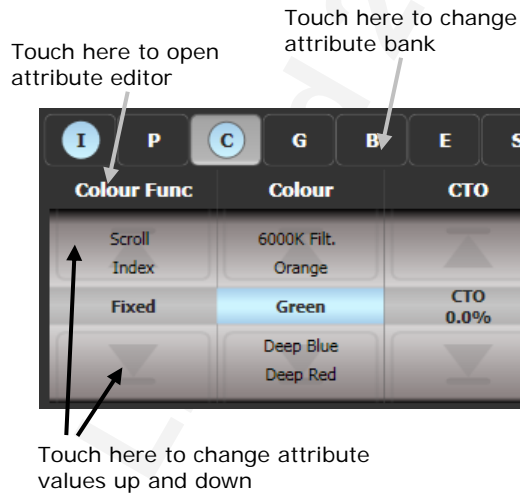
Touch here to change attribute bank

Touch here to open attribute editor

I P C G B E S

Colour Func

Colour

CTO

Scroll
Index

6000K Filt.
Orange

Fixed

Green

CTO
0.0%

Deep Blue
Deep Red

Touch here to change attribute values up and down